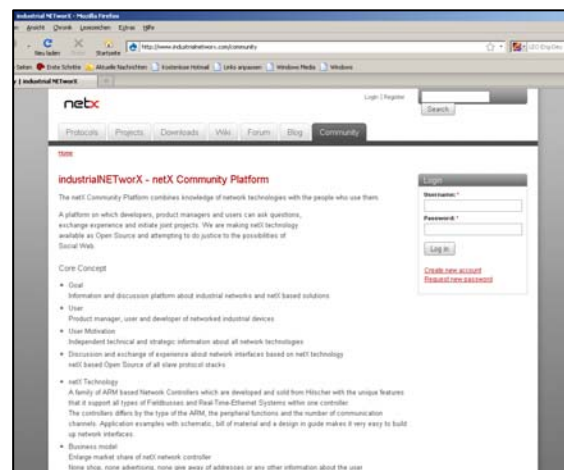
industrial NETworX - Mozilla Firefox

Ansicht Chronik Lesezeichen Extras Hilfe

Neu laden Stopp Startseite http://www.industrialnetworx.com/community

LEO Eng-Deu

Seiten Erste Schritte Aktuelle Nachrichten Kostenlose Hotmail Links anpassen Windows Media Windows

industrial NETworX

netx

Login | Register

Search

Protocols Projects Downloads Wiki Forum Blog Community

Home

industrialNETworX - netX Community Platform

The netX Community Platform combines knowledge of network technologies with the people who use them.

A platform on which developers, product managers and users can ask questions, exchange experience and initiate joint projects. We are making netX technology available as Open Source and attempting to do justice to the possibilities of Social Web.

Core Concept

• Goal
Information and discussion platform about industrial networks and netX based solutions
• User
Product manager, user and developer of networked industrial devices
• User Motivation
Independent technical and strategic information about all network technologies
• Discussion and exchange of experience about network interfaces based on netX technology
netX based Open Source of all slave protocol stacks

• netX Technology
A family of ARM based Network Controllers which are developed and sold from Hilscher with the unique features that it support all types of Fieldbusses and Real-Time-Ethernet Systems within one controller
The controllers differs by the type of the ARM, the peripheral functions and the number of communication channels. Application examples with schematic, bill of material and a design in guide makes it very easy to build up network interfaces.
• Business model
Enlarge market share of netX network controller
None shop, none advertising, none give away of addresses or any other information about the user

Login

Username: *

Password: *

Log in

Create new account
Request new password